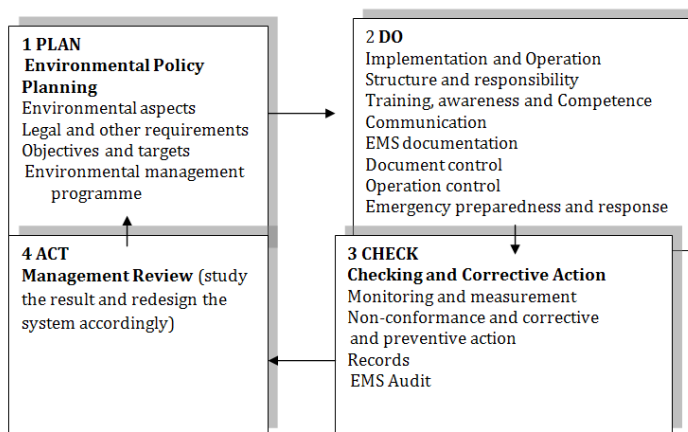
1 PLAN
Environmental Policy Planning
Environmental aspects
Legal and other requirements
Objectives and targets
Environmental management programme

2 DO
Implementation and Operation
Structure and responsibility
Training, awareness and Competence
Communication
EMS documentation
Document control
Operation control
Emergency preparedness and response

4 ACT
Management Review (study the result and redesign the system accordingly)

3 CHECK
Checking and Corrective Action
Monitoring and measurement
Non-conformance and corrective and preventive action
Records
EMS Audit